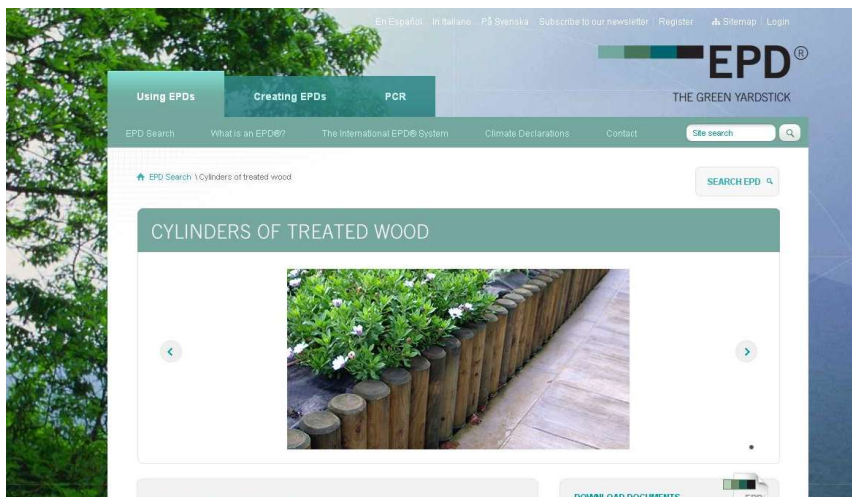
En Español | In Italiano | På Svenska | Subscribe to our newsletter | Register | Sitemap | Login

EPD®
THE GREEN YARDSTICK

Using EPDs | Creating EPDs | PCR

EPD Search | What is an EPD®? | The International EPD® System | Climate Declarations | Contact

Site search

EPD Search \ Cylinders of treated wood

SEARCH EPD

CYLINDERS OF TREATED WOOD

DOWNLOAD DOCUMENTS

EPD